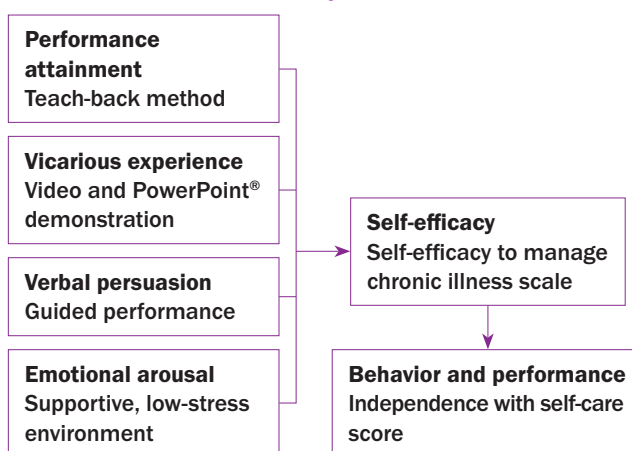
Performance attainment
Teach-back method

Vicarious experience
Video and PowerPoint® demonstration

Verbal persuasion
Guided performance

Emotional arousal
Supportive, low-stress environment

Self-efficacy
Self-efficacy to manage chronic illness scale

Behavior and performance
Independence with self-care score